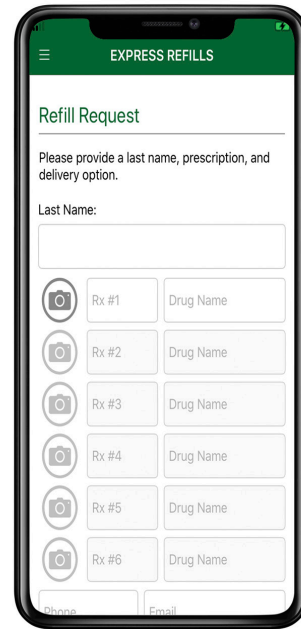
EXPRESS REFILLS

Refill Request

Please provide a last name, prescription, and delivery option.

Last Name:

Rx #1 Drug Name

Rx #2 Drug Name

Rx #3 Drug Name

Rx #4 Drug Name

Rx #5 Drug Name

Rx #6 Drug Name

Phone Email